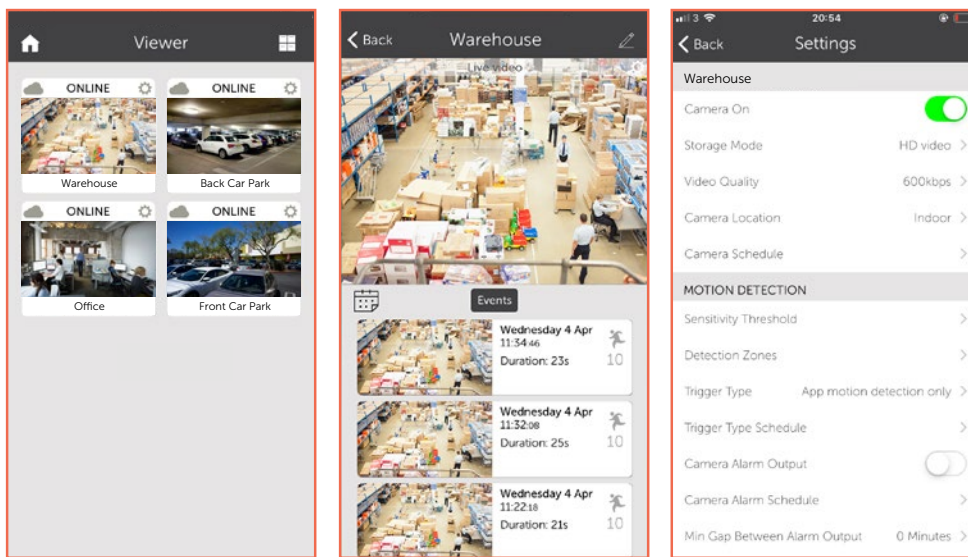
Viewer

ONLINE
Warehouse

ONLINE
Back Car Park

ONLINE
Office

ONLINE
Front Car Park

Back
Warehouse

Live video

Events

Wednesday 4 Apr
11:34:46
Duration: 23s
10

Wednesday 4 Apr
11:32:08
Duration: 25s
10

Wednesday 4 Apr
11:22:18
Duration: 21s
10

3
20:54

Back
Settings

Warehouse

Camera On

Storage Mode
HD video

Video Quality
600kbps

Camera Location
Indoor

Camera Schedule

MOTION DETECTION

Sensitivity Threshold

Detection Zones

Trigger Type
App motion detection only

Trigger Type Schedule

Camera Alarm Output

Camera Alarm Schedule

Min Gap Between Alarm Output
0 Minutes